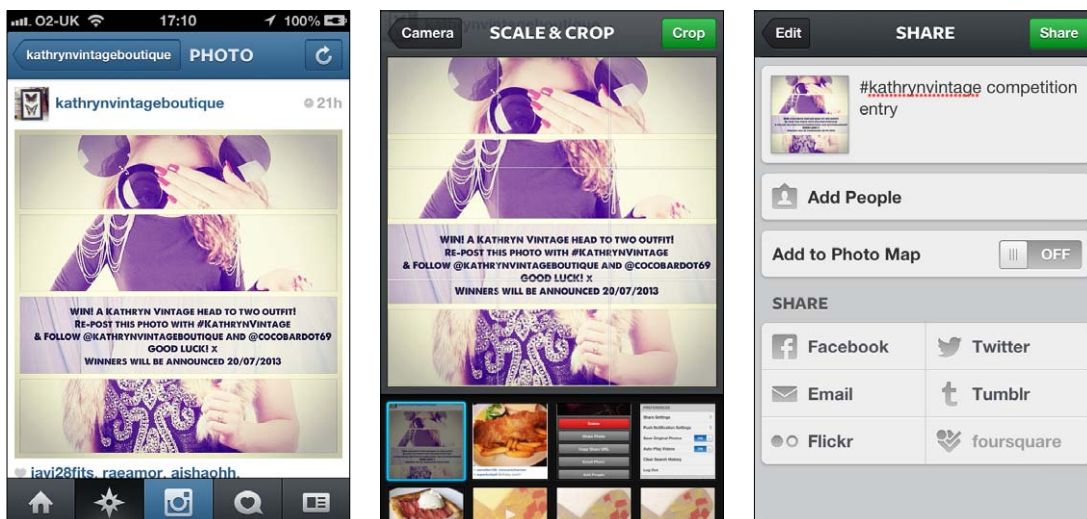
O2-UK 17:10 100%

kathrynvintageboutique PHOTO

kathrynvintageboutique 21h

WIN! A KATHRYN VINTAGE HEAD TO TWO OUTFIT!
RE-POST THIS PHOTO WITH #KATHRYNVINTAGE
& FOLLOW @KATHRYNVINTAGEBOUTIQUE AND @COCOBARDOT69
GOOD LUCK! X
WINNERS WILL BE ANNOUNCED 20/07/2013

javi28fits, raeamor, aishaohh,

Camera SCALE & CROP Crop

WIN! A KATHRYN VINTAGE HEAD TO TWO OUTFIT!
RE-POST THIS PHOTO WITH #KATHRYNVINTAGE
& FOLLOW @KATHRYNVINTAGEBOUTIQUE AND @COCOBARDOT69
GOOD LUCK! X
WINNERS WILL BE ANNOUNCED 20/07/2013

Edit SHARE Share

#kathrynvintage competition entry

Add People

Add to Photo Map OFF

SHARE

Facebook

Twitter

Email

Tumblr

Flickr

foursquare